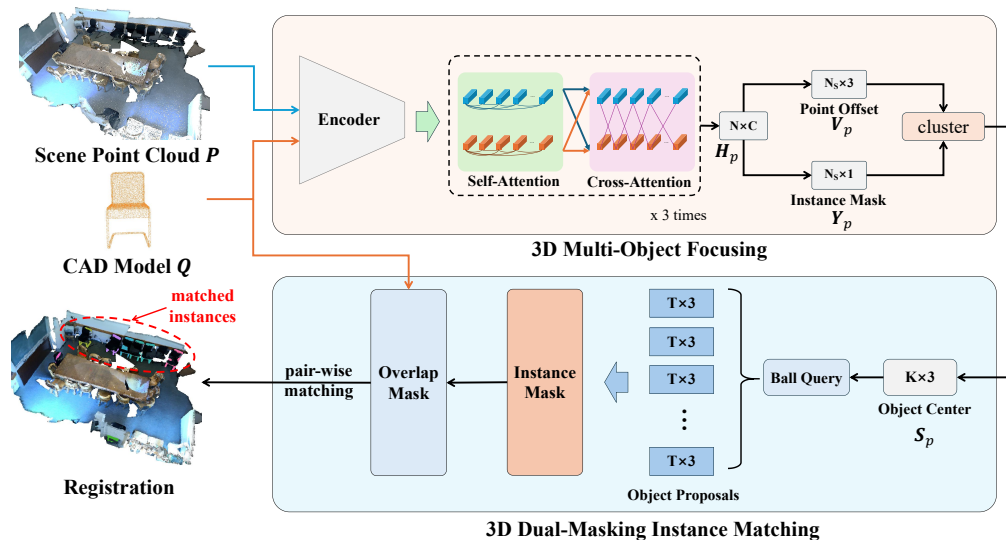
Scene Point Cloud $\boldsymbol{P}$

CAD Model $\boldsymbol{Q}$

Encoder

Self-Attention

Cross-Attention

x 3 times

N×C

$\boldsymbol{H}_p$

$N_S$×3

Point Offset

$\boldsymbol{V}_p$

$N_S$×1

Instance Mask

$\boldsymbol{Y}_p$

cluster

3D Multi-Object Focusing

matched instances

pair-wise matching

Overlap Mask

Instance Mask

T×3

T×3

T×3

T×3

Object Proposals

Ball Query

K×3

Object Center

$\boldsymbol{S}_p$

Registration

3D Dual-Masking Instance Matching